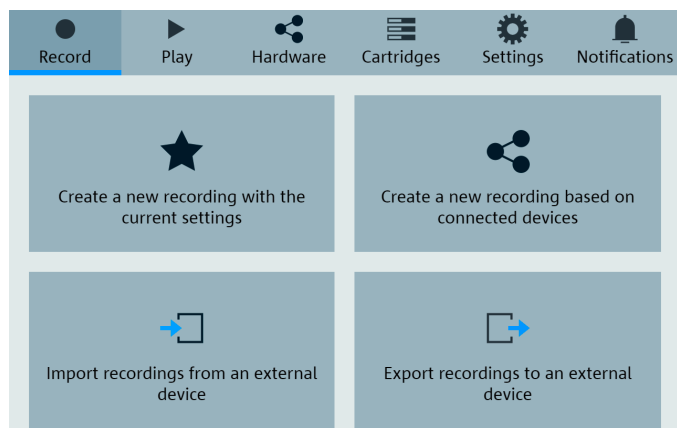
Record Play Hardware Cartridges Settings Notifications

Create a new recording with the current settings

Create a new recording based on connected devices

Import recordings from an external device

Export recordings to an external device